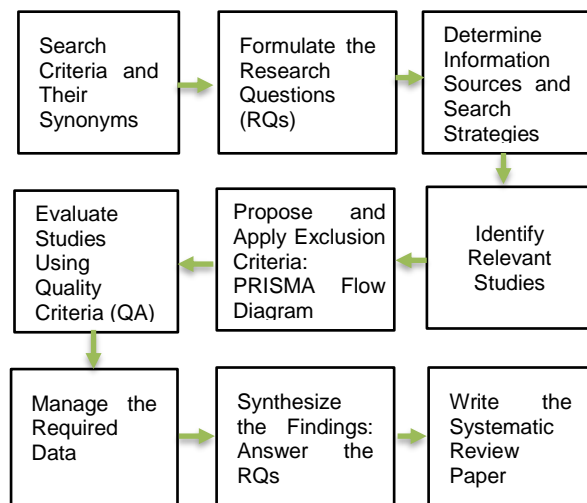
Search Criteria and Their Synonyms

Formulate the Research Questions (RQs)

Determine Information Sources and Search Strategies

Identify Relevant Studies

Propose and Apply Exclusion Criteria: PRISMA Flow Diagram

Evaluate Studies Using Quality Criteria (QA)

Manage the Required Data

Synthesize the Findings: Answer the RQs

Write the Systematic Review Paper